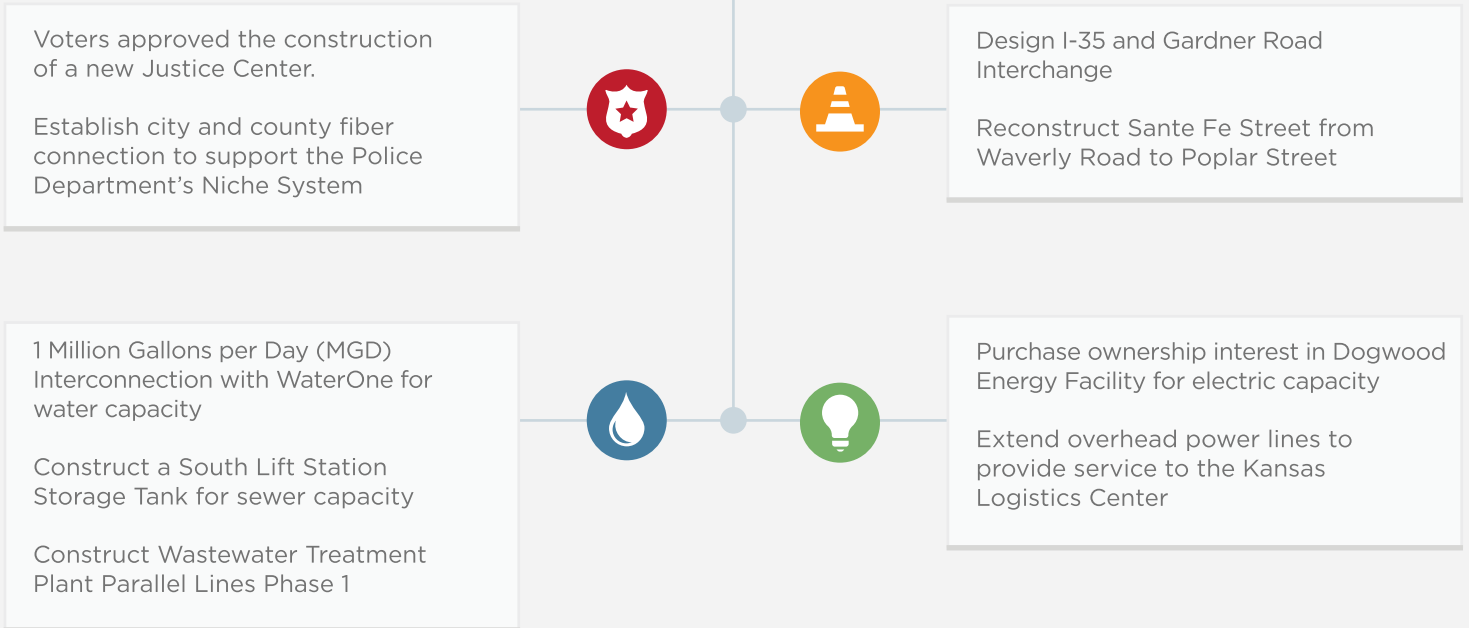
Voters approved the construction of a new Justice Center.

Establish city and county fiber connection to support the Police Department's Niche System

Design I-35 and Gardner Road Interchange

Reconstruct Sante Fe Street from Waverly Road to Poplar Street

1 Million Gallons per Day (MGD) Interconnection with WaterOne for water capacity

Construct a South Lift Station Storage Tank for sewer capacity

Construct Wastewater Treatment Plant Parallel Lines Phase 1

Purchase ownership interest in Dogwood Energy Facility for electric capacity

Extend overhead power lines to provide service to the Kansas Logistics Center